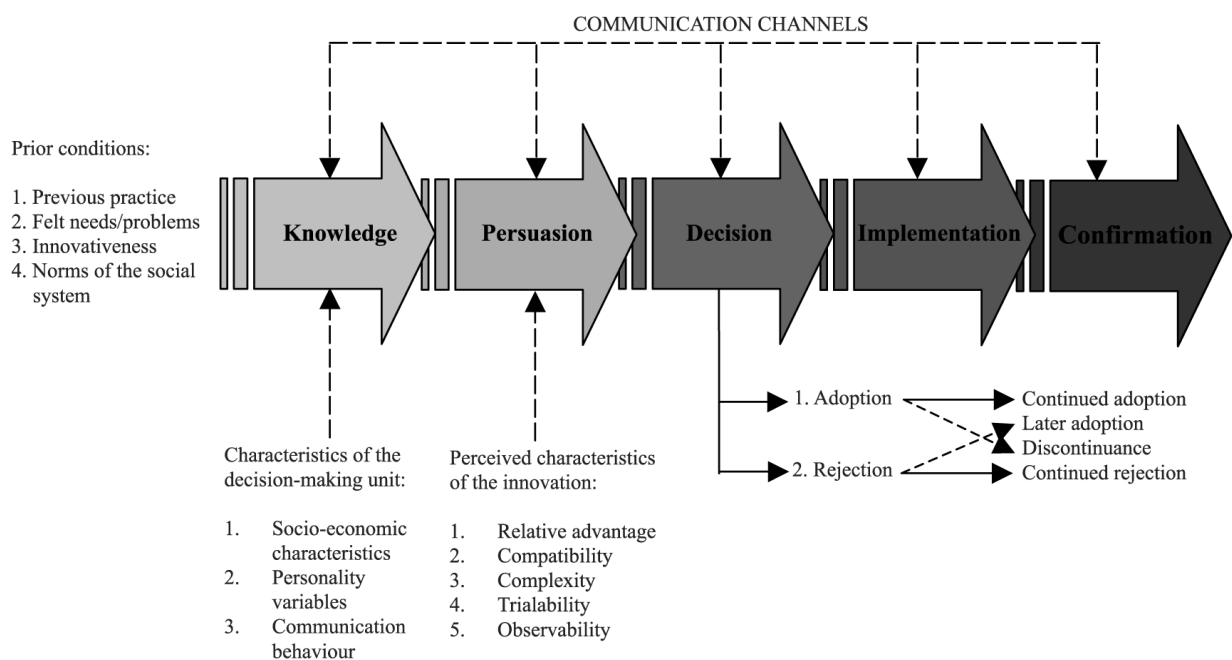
COMMUNICATION CHANNELS

Prior conditions:

1. Previous practice
2. Felt needs/problems
3. Innovativeness
4. Norms of the social system

Knowledge

Persuasion

Decision

Implementation

Confirmation

1. Adoption
2. Rejection

Continued adoption
Later adoption
Discontinuance
Continued rejection

Characteristics of the decision-making unit:

1. Socio-economic characteristics
2. Personality variables
3. Communication behaviour

Perceived characteristics of the innovation:

1. Relative advantage
2. Compatibility
3. Complexity
4. Trialability
5. Observability